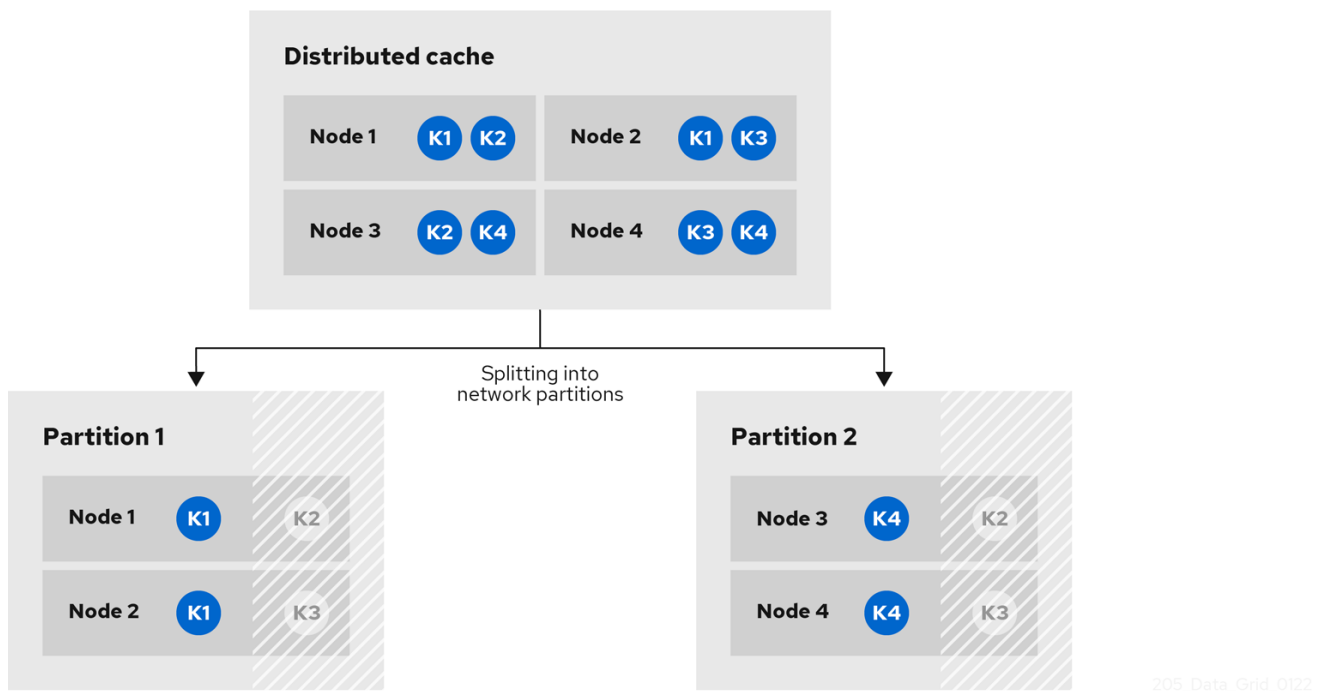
Distributed cache

Node 1 K1 K2
Node 2 K1 K3
Node 3 K2 K4
Node 4 K3 K4

Splitting into network partitions

Partition 1

Node 1 K1 K2
Node 2 K1 K3

Partition 2

Node 3 K4 K2
Node 4 K4 K3

205_Data_Grid_0122